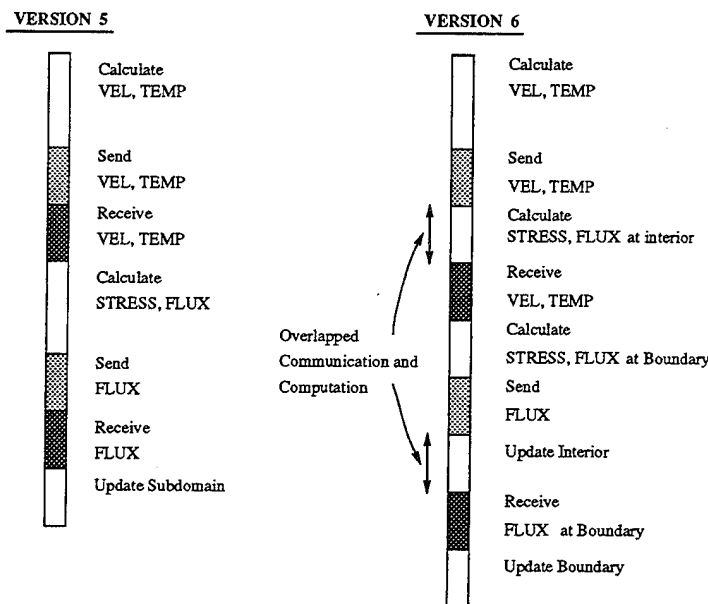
VERSION 5

Calculate
VEL, TEMP

Send
VEL, TEMP

Receive
VEL, TEMP

Calculate
STRESS, FLUX

Send
FLUX

Receive
FLUX

Update Subdomain

VERSION 6

Calculate
VEL, TEMP

Send
VEL, TEMP

Calculate
STRESS, FLUX at interior

Receive
VEL, TEMP

Calculate
STRESS, FLUX at Boundary

Send
FLUX

Update Interior

Receive
FLUX at Boundary

Update Boundary

Overlapped
Communication and
Computation